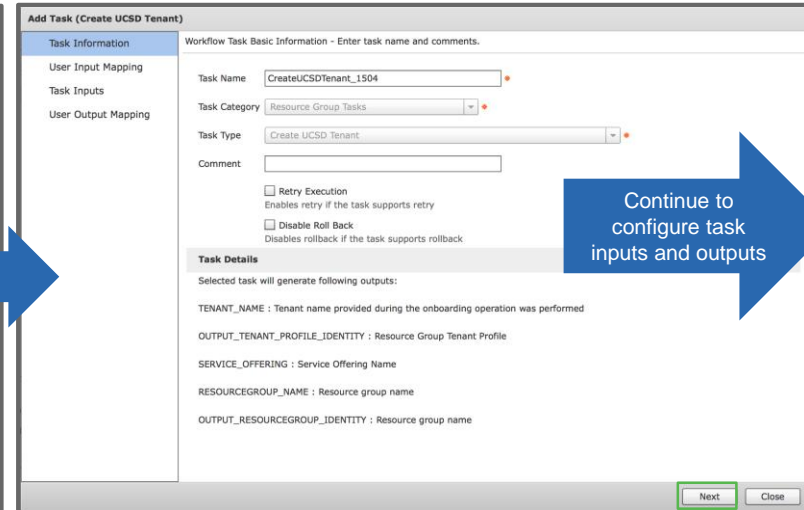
Add Task (Create UCSD Tenant)

Task Information
User Input Mapping
Task Inputs
User Output Mapping

Workflow Task Basic Information - Enter task name and comments.

Task Name CreateUCSDTenant_1504 *

Task Category Resource Group Tasks *

Task Type Create UCSD Tenant *

Comment

Retry Execution
Enables retry if the task supports retry

Disable Roll Back
Disables rollback if the task supports rollback

Continue to configure task inputs and outputs

Task Details

Selected task will generate following outputs:

TENANT_NAME : Tenant name provided during the onboarding operation was performed

OUTPUT_TENANT_PROFILE_IDENTITY : Resource Group Tenant Profile

SERVICE_OFFERING : Service Offering Name

RESOURCEGROUP_NAME : Resource group name

OUTPUT_RESOURCEGROUP_IDENTITY : Resource group name

Next Close